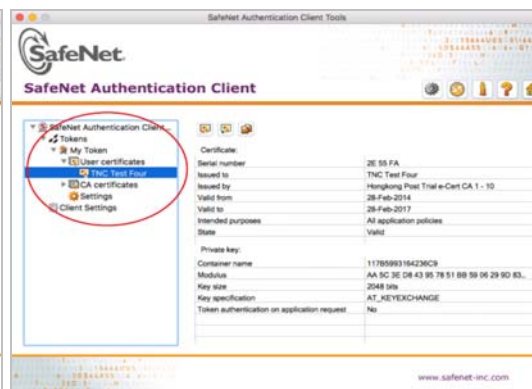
SafeNet Authentication Client Tools

SafeNet.

SafeNet Authentication Client

SafeNet Authentication Client...
Tokens
My Token
User certificates
TNC Test Four
CA certificates
Settings
Client Settings

Certificate:

| | |
|---|---|
| Serial number | 2E 55 FA |
| Issued to | TNC Test Four |
| Issued by | Hongkong Post Trial e-Cert CA 1 - 10 |
| Valid from | 28-Feb-2014 |
| Valid to | 28-Feb-2017 |
| Intended purposes | All application policies |
| State | Valid |

Private key:

| | |
|---|---|
| Container name | 117B5993164236C9 |
| Modulus | AA 5C 3E D8 43 95 78 51 BB 59 06 29 9D 83... |
| Key size | 2048 bits |
| Key specification | AT_KEYEXCHANGE |
| Token authentication on application request | No |

www.safenet-inc.com